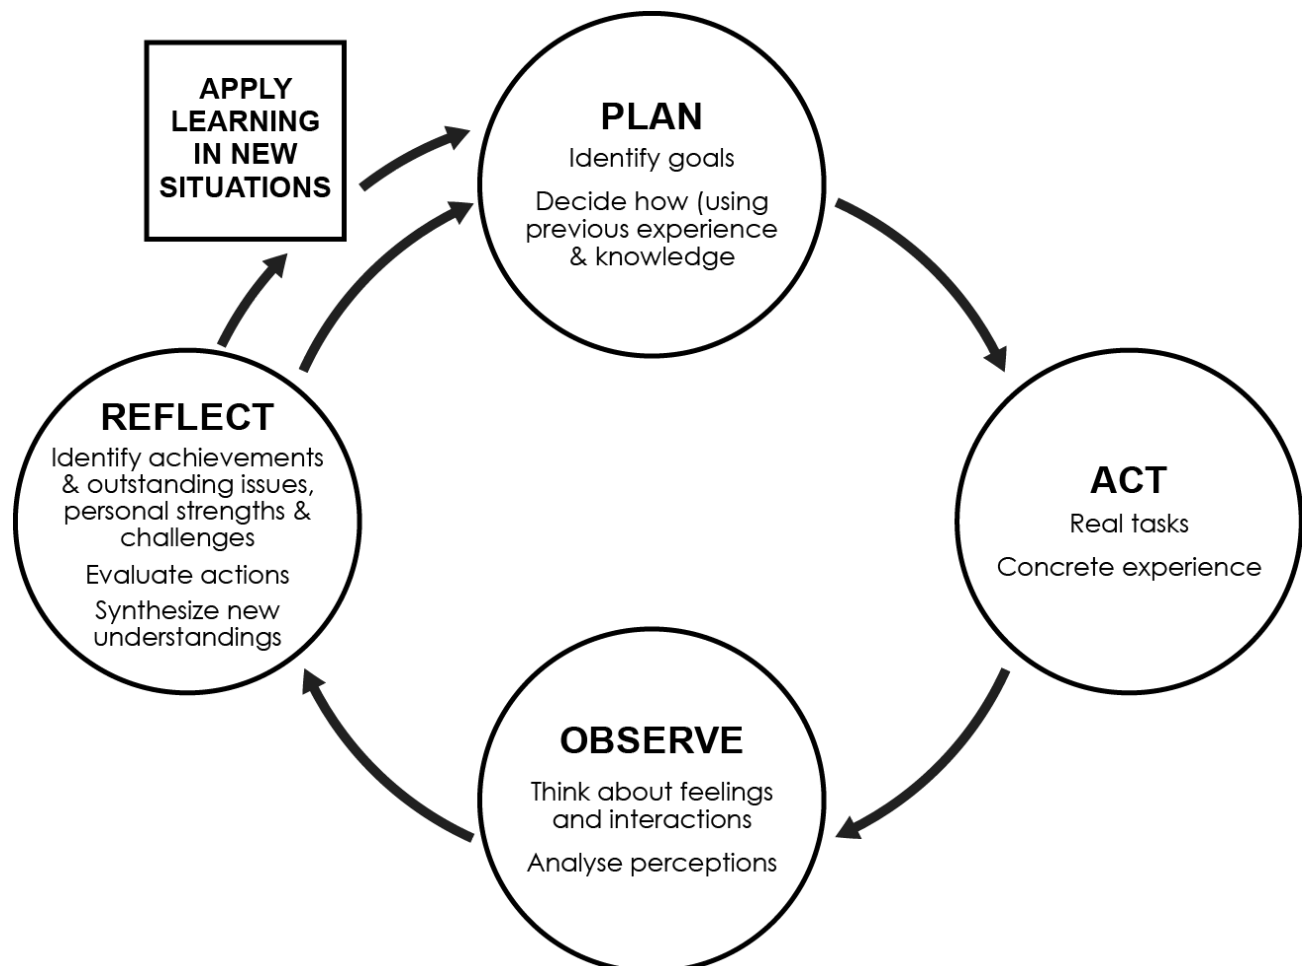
APPLY LEARNING IN NEW SITUATIONS

PLAN

Identify goals

Decide how (using previous experience & knowledge

ACT

Real tasks

Concrete experience

OBSERVE

Think about feelings and interactions

Analyse perceptions

REFLECT

Identify achievements & outstanding issues, personal strengths & challenges

Evaluate actions

Synthesize new understandings